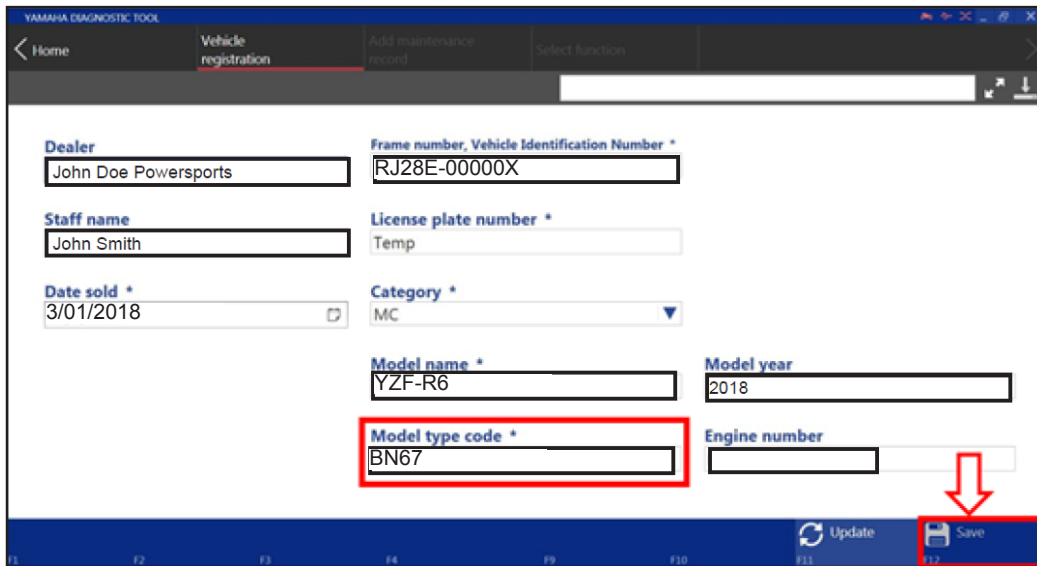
YAMAHA DIAGNOSTIC TOOL

Home
Vehicle registration
Add maintenance record
Select function

Dealer
John Doe Powersports

Frame number, Vehicle Identification Number *
RJ28E-00000X

Staff name
John Smith

License plate number *
Temp

Date sold *
3/01/2018

Category *
MC

Model name *
YZF-R6

Model year
2018

Model type code *
BN67

Engine number

F1 F2 F3 F4 F9 F10
Update
F11
Save
F12